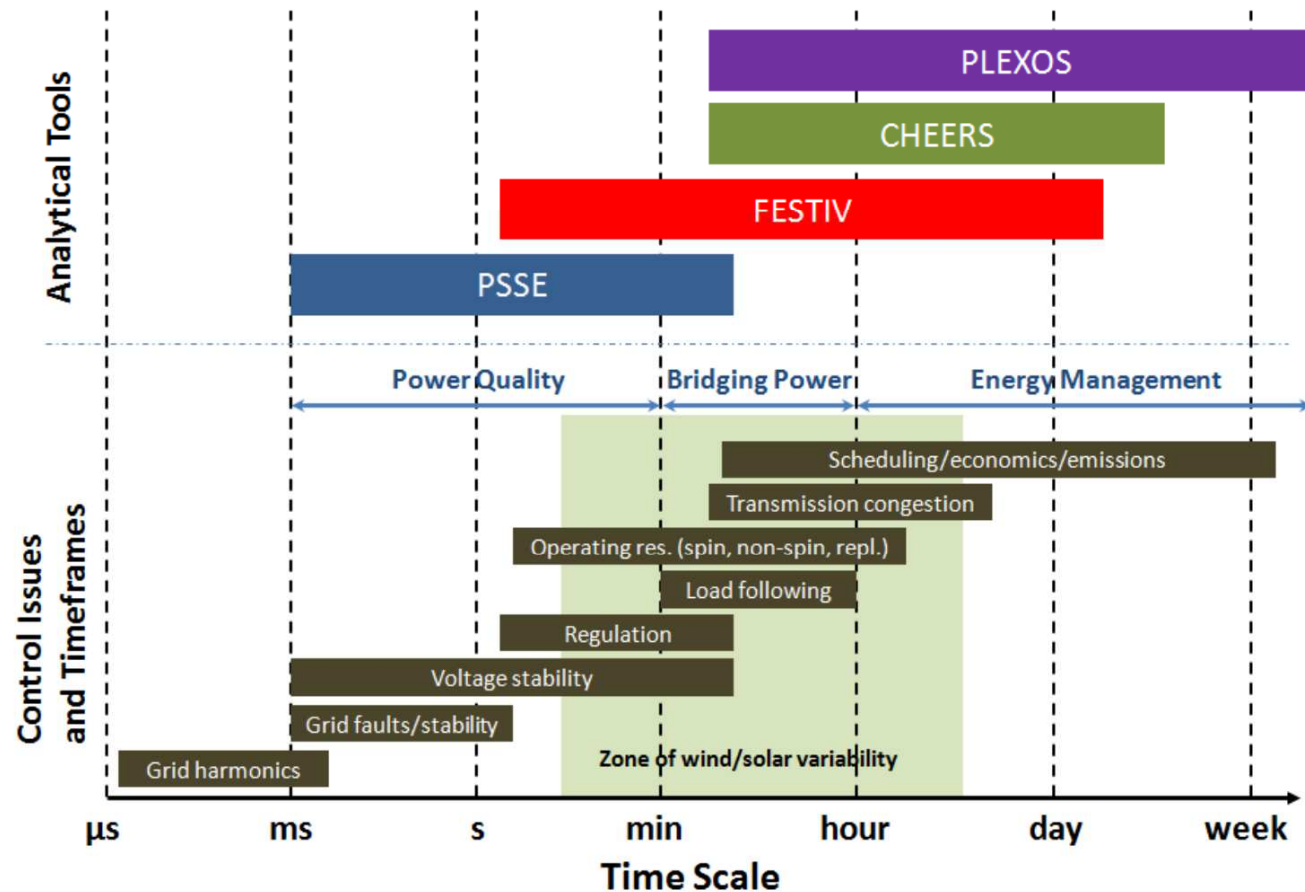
Analytical Tools

PLEXOS

CHEERS

FESTIV

PSSE

Power Quality

Bridging Power

Energy Management

Control Issues and Timeframes

Scheduling/economics/emissions

Transmission congestion

Operating res. (spin, non-spin, repl.)

Load following

Regulation

Voltage stability

Grid faults/stability

Grid harmonics

Zone of wind/solar variability

µs

ms

s

min

hour

day

week

Time Scale